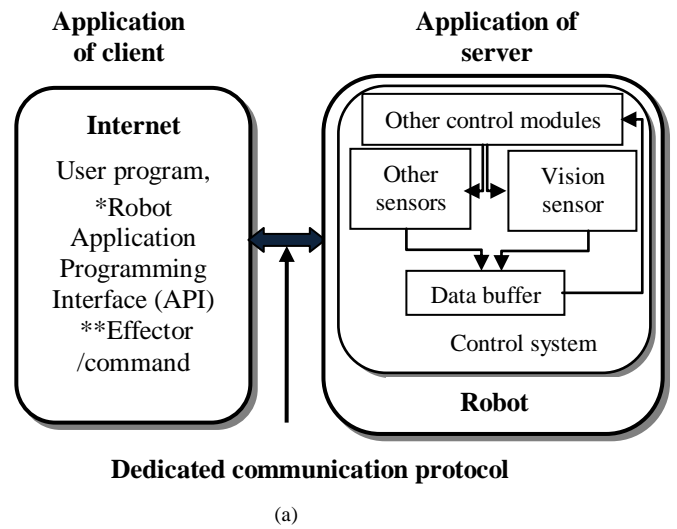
Application of client

Application of server

Internet

User program, *Robot Application Programming Interface (API) **Effector /command

Other control modules

Other sensors

Vision sensor

Data buffer

Control system

Robot

Dedicated communication protocol

(a)